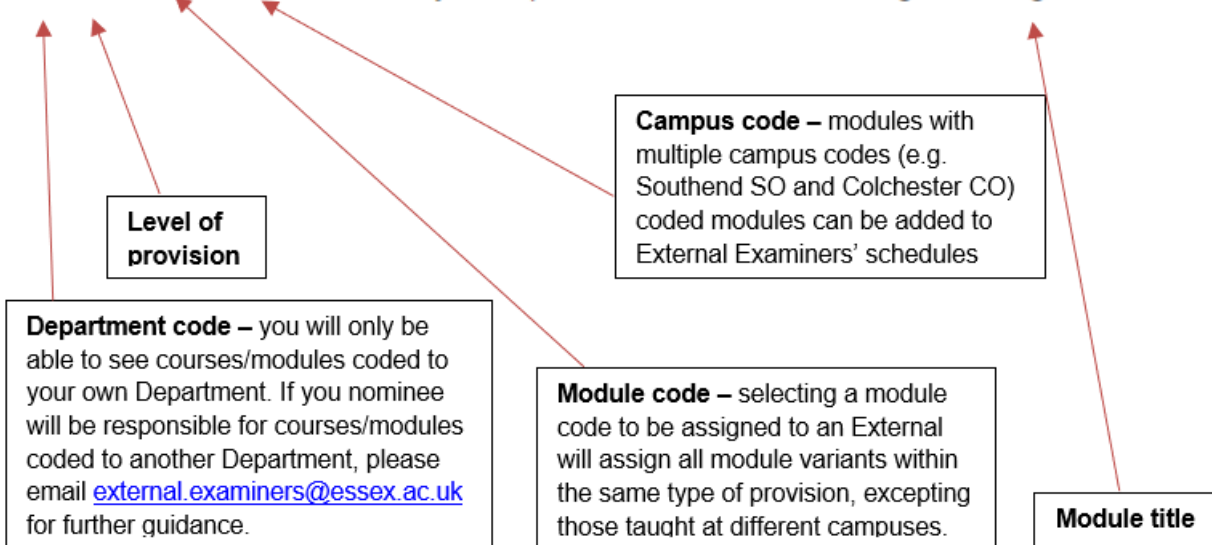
**Campus code –** modules with multiple campus codes (e.g. Southend SO and Colchester CO) coded modules can be added to External Examiners' schedules

**Level of provision**

**Department code –** you will only be able to see courses/modules coded to your own Department. If you nominee will be responsible for courses/modules coded to another Department, please email external.examiners@essex.ac.uk for further guidance.

**Module code –** selecting a module code to be assigned to an External will assign all module variants within the same type of provision, excepting those taught at different campuses.

**Module title**